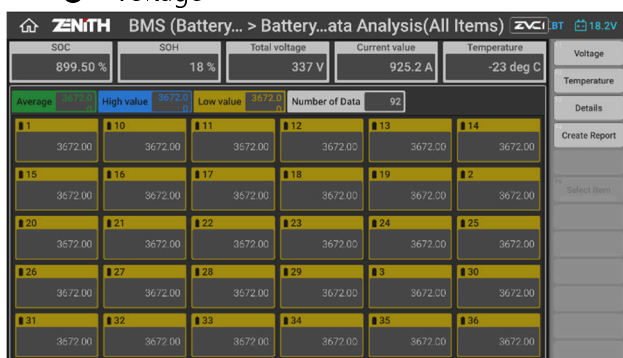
Voltage

ZENITH BMS (Battery... > Battery...ata Analysis(All Items) ZVCI BT 18.2V

| SOC | SOH | Total voltage | Current value | Temperature |
|---|---|---|---|---|
| 899.50 % | 18 % | 337 V | 925.2 A | -23 deg C |

Voltage
Temperature
Details
Create Report
Select Item

Average 3672.0 0 | High value 3672.0 0 | Low value 3672.0 0 | Number of Data 92

| 1 | 10 | 11 | 12 | 13 | 14 |
|---|---|---|---|---|---|
| 3672.00 | 3672.00 | 3672.00 | 3672.00 | 3672.00 | 3672.00 |
| 15 | 16 | 17 | 18 | 19 | 2 |
| 3672.00 | 3672.00 | 3672.00 | 3672.00 | 3672.00 | 3672.00 |
| 20 | 21 | 22 | 23 | 24 | 25 |
| 3672.00 | 3672.00 | 3672.00 | 3672.00 | 3672.00 | 3672.00 |
| 26 | 27 | 28 | 29 | 3 | 30 |
| 3672.00 | 3672.00 | 3672.00 | 3672.00 | 3672.00 | 3672.00 |
| 31 | 32 | 33 | 34 | 35 | 36 |
| 3672.00 | 3672.00 | 3672.00 | 3672.00 | 3672.00 | 3672.00 |